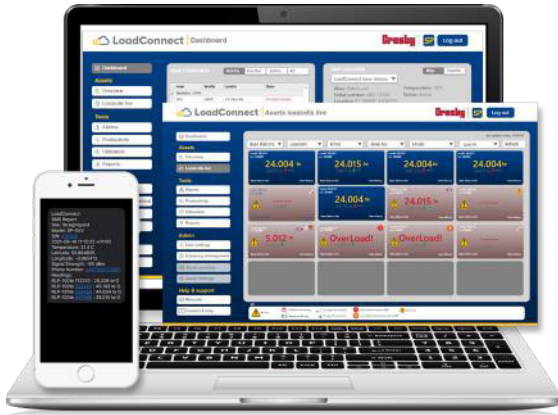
LoadConnect | Dashboard

Crosby

Log out

Dashboard

Assets

Overview

Loadcells live

Tools

Alarms

Productivity

Utilization

Reports

LoadConnect | Assets loadcells live

Crosby

Log out

Dashboard

Assets

Overview

Loadcells live

Tools

Alarms

Productivity

Utilization

Reports

Admin

User settings

Company management

Help & support

Manuals

24.004

24.015

24.004

24.004

24.004

24.015

5.012

OverLoad!

OverLoad!

LoadConnect

SMS Report

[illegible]